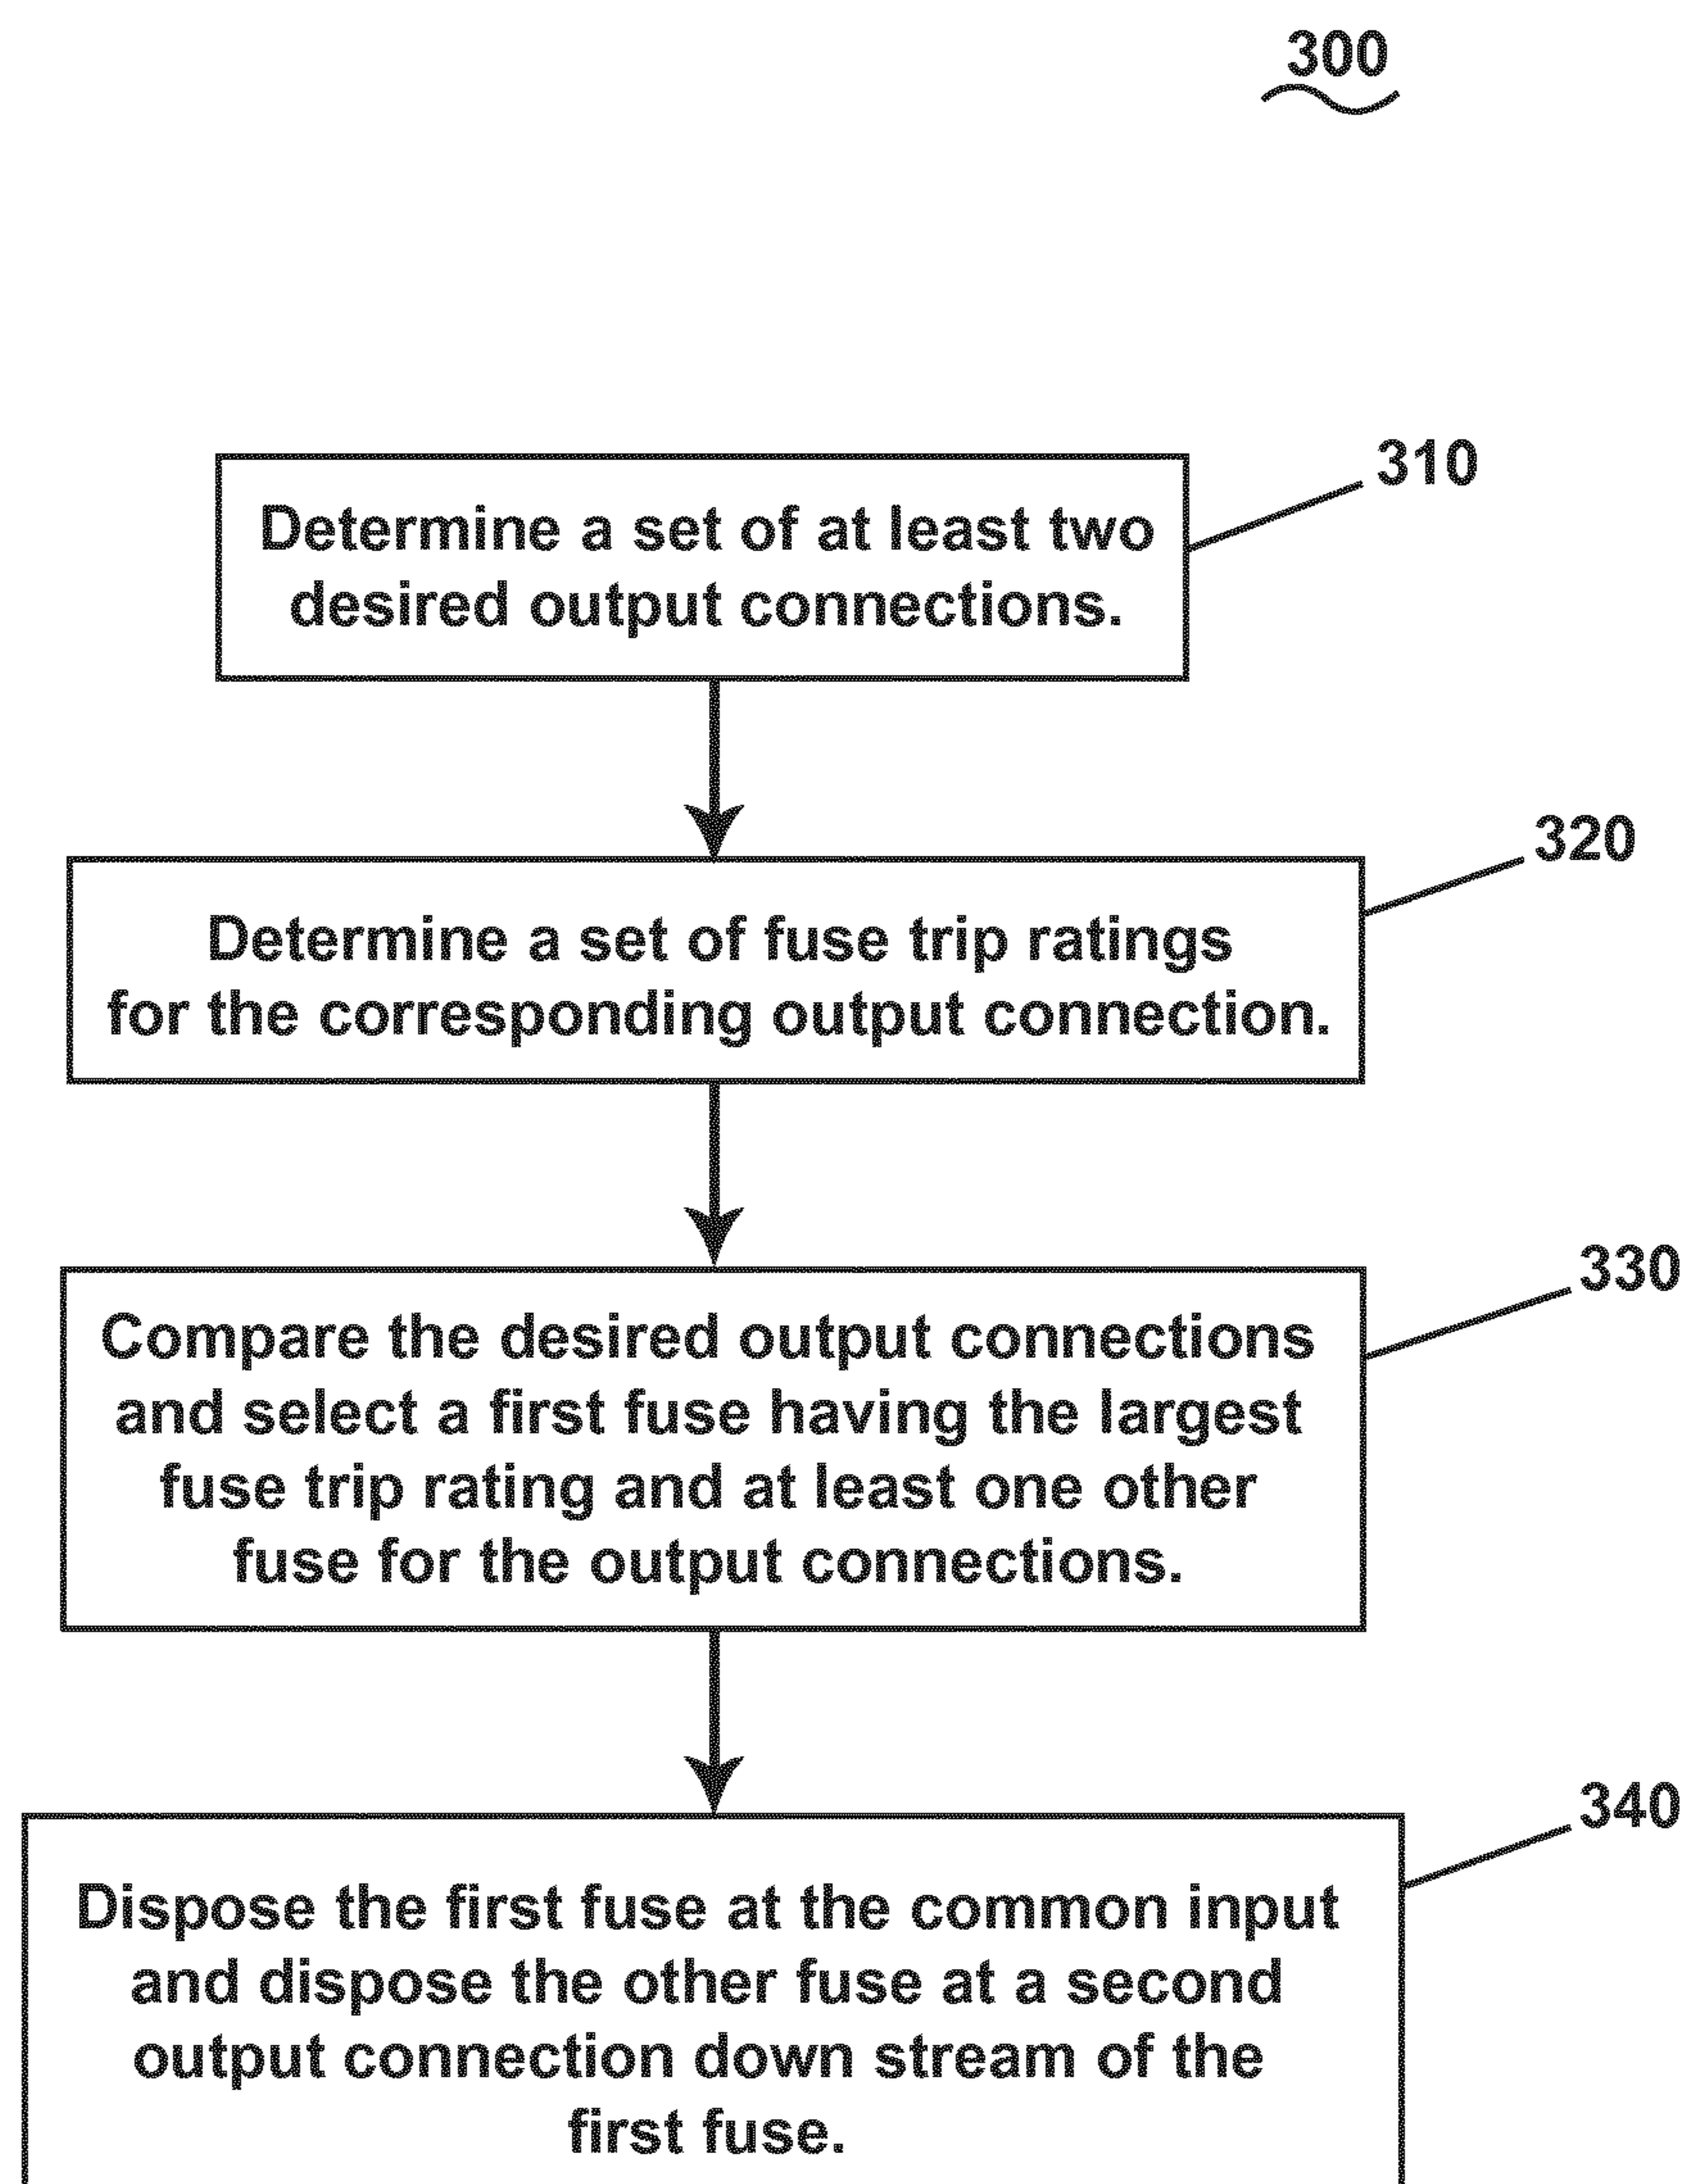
300

310

Determine a set of at least two desired output connections.

320

Determine a set of fuse trip ratings for the corresponding output connection.

330

Compare the desired output connections and select a first fuse having the largest fuse trip rating and at least one other fuse for the output connections.

340

Dispose the first fuse at the common input and dispose the other fuse at a second output connection down stream of the first fuse.